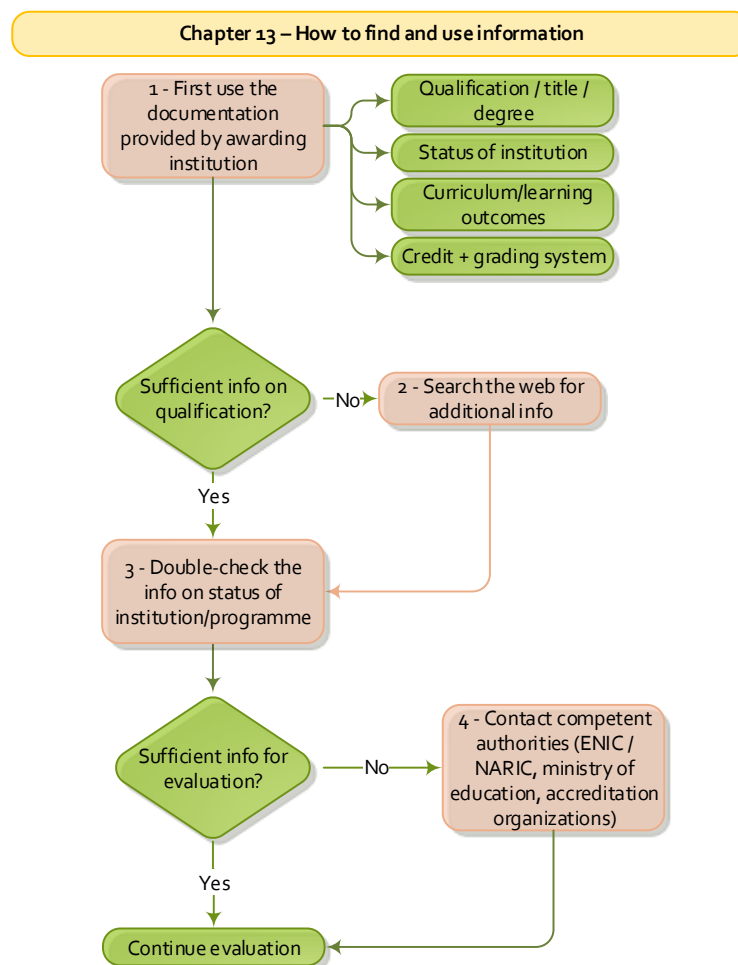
Chapter 13 – How to find and use information

1 - First use the documentation provided by awarding institution

Qualification / title / degree

Status of institution

Curriculum/learning outcomes

Credit + grading system

Sufficient info on qualification?

No

2 - Search the web for additional info

Yes

3 - Double-check the info on status of institution/programme

Sufficient info for evaluation?

No

4 - Contact competent authorities (ENIC / NARIC, ministry of education, accreditation organizations)

Yes

Continue evaluation